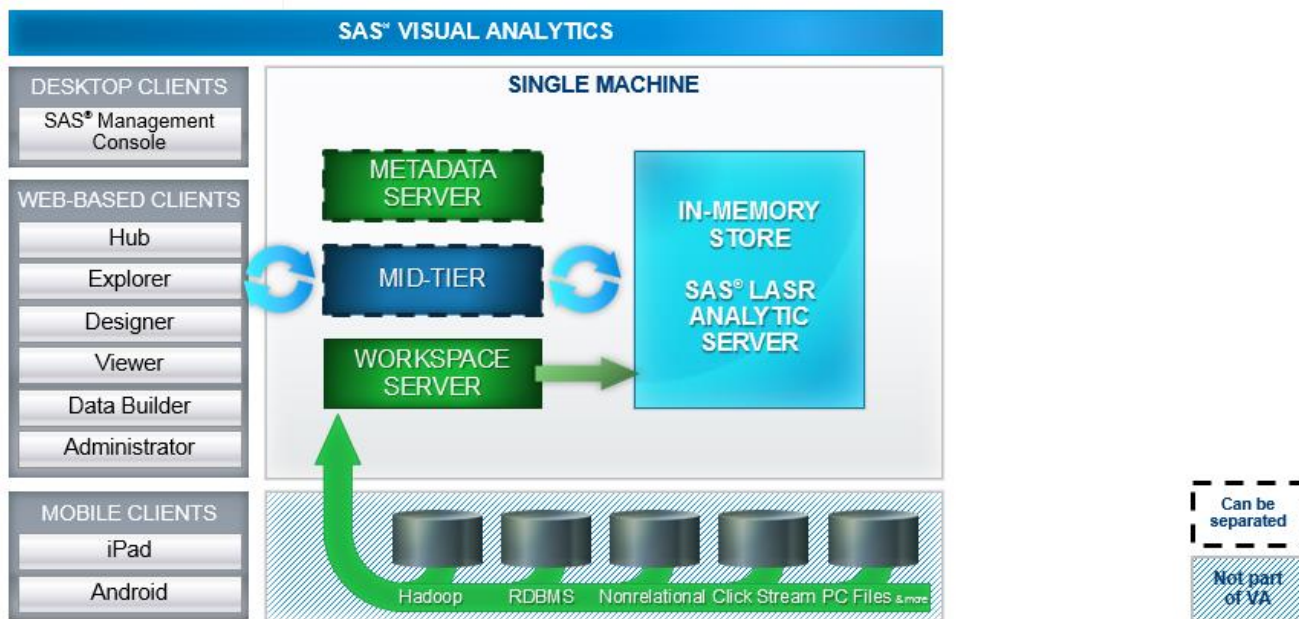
SAS® VISUAL ANALYTICS

DESKTOP CLIENTS
SAS® Management Console

WEB-BASED CLIENTS
Hub
Explorer
Designer
Viewer
Data Builder
Administrator

MOBILE CLIENTS
iPad
Android

SINGLE MACHINE

METADATA SERVER

MID-TIER

WORKSPACE SERVER

IN-MEMORY STORE

SAS® LASR ANALYTIC SERVER

Hadoop RDBMS Nonrelational Click Stream PC Files & more

Can be separated

Not part of VA